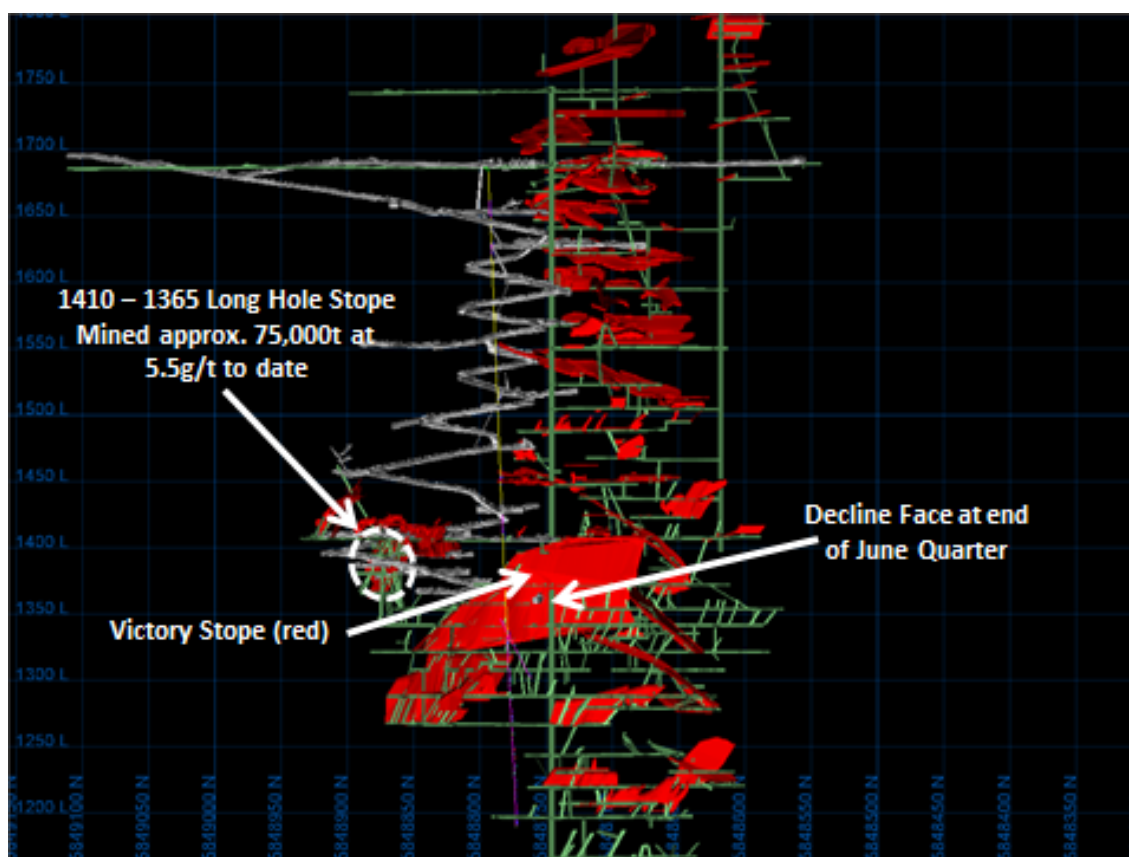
1800 L
1750 L
1700 L
1650 L
1600 L
1550 L
1500 L
1450 L
1400 L
1350 L
1300 L
1250 L
1200 L

1410 – 1365 Long Hole Stope Mined approx. 75,000t at 5.5g/t to date

Decline Face at end of June Quarter

Victory Stope (red)

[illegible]
5849100 N
5849050 N
5849000 N
5848950 N
5848900 N
5848850 N
5848800 N
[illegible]
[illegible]
5848600 N
5848550 N
5848500 N
5848450 N
5848400 N
5848350 N